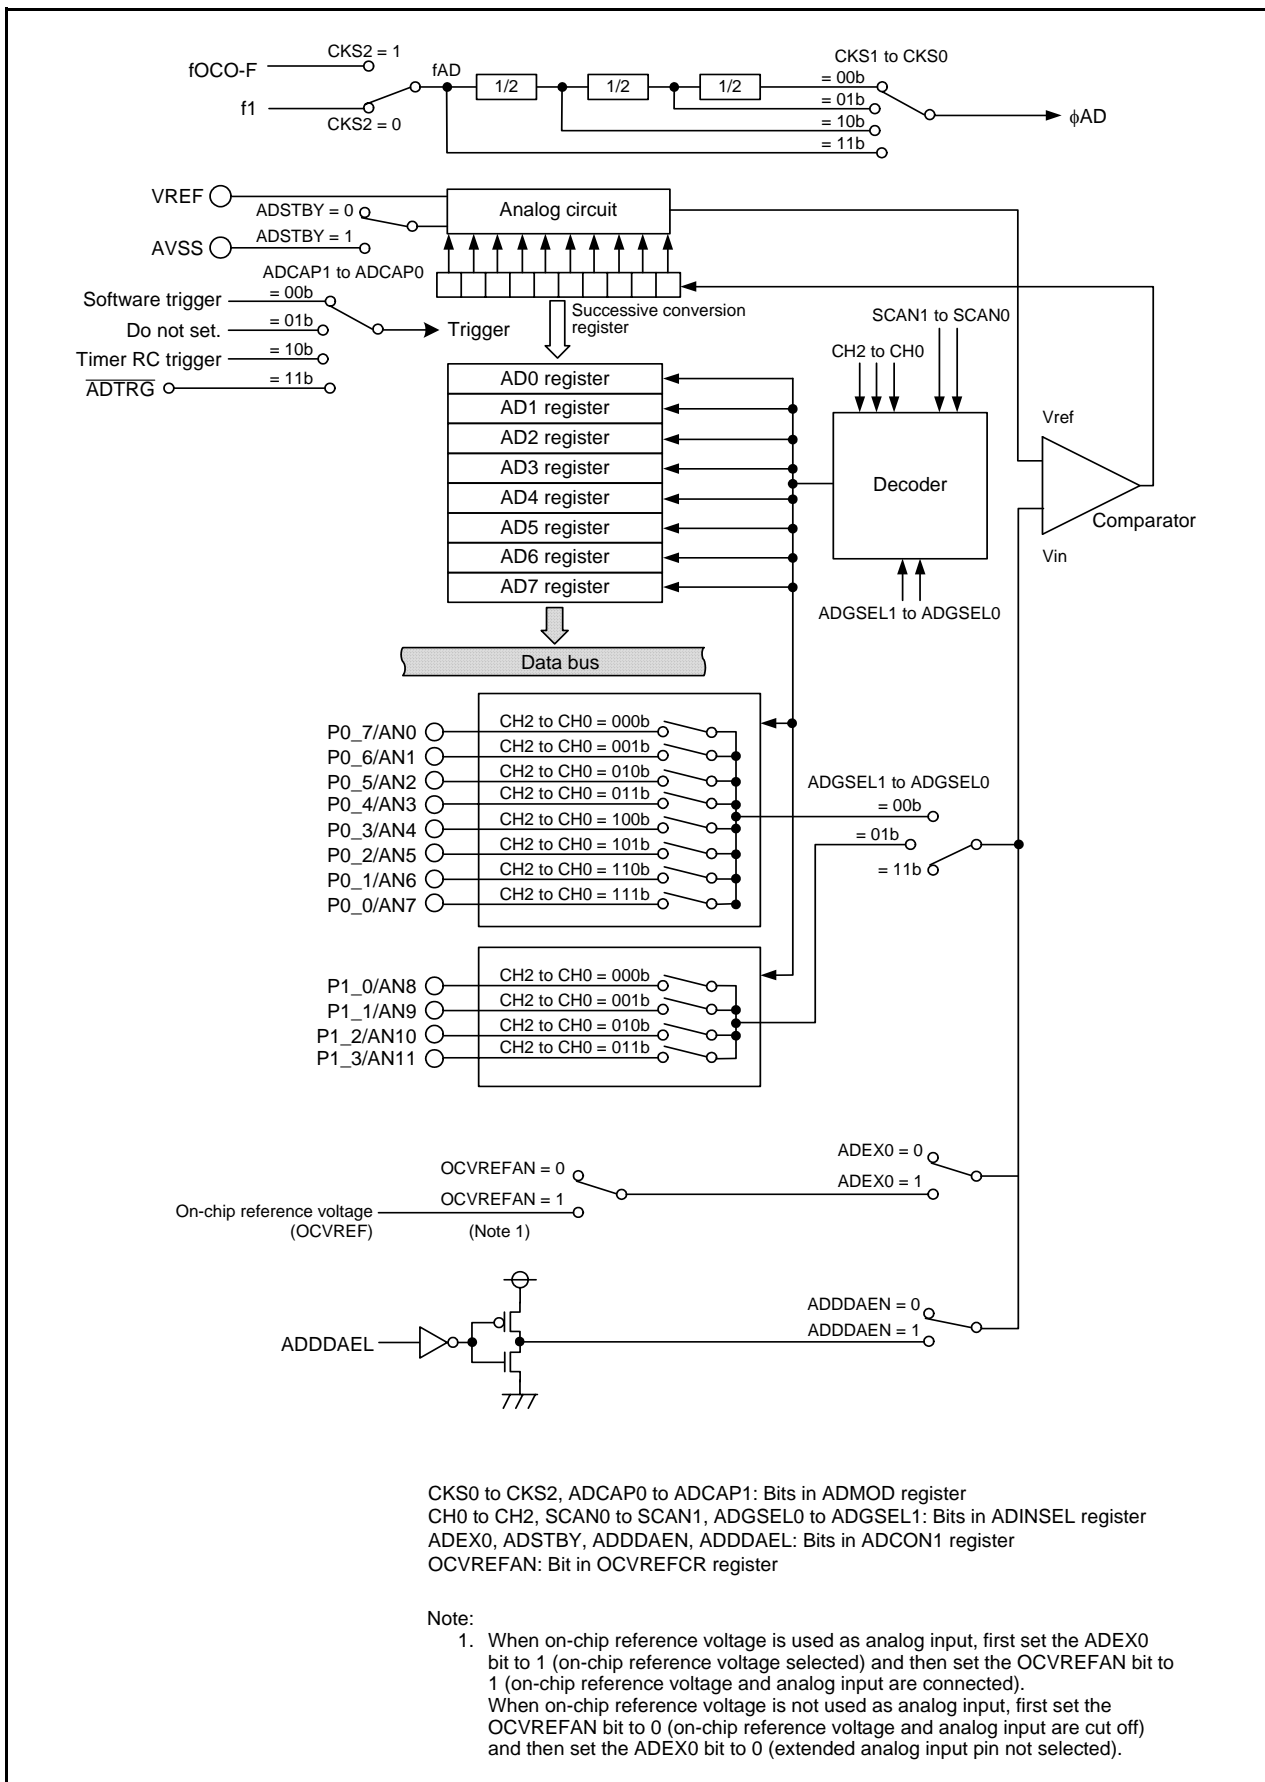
fOCO-F
CKS2 = 1
fAD
1/2
1/2
1/2
CKS1 to CKS0
= 00b
= 01b
= 10b
= 11b
f1
CKS2 = 0
$\phi$AD

VREF
ADSTBY = 0
Analog circuit
AVSS
ADSTBY = 1
ADCAP1 to ADCAP0
Software trigger
= 00b
Do not set.
= 01b
Trigger
Timer RC trigger
= 10b
$\overline{ADTRG}$
= 11b
Successive conversion register
SCAN1 to SCAN0
CH2 to CH0

AD0 register
AD1 register
AD2 register
AD3 register
AD4 register
AD5 register
AD6 register
AD7 register
Decoder
Vref
Comparator
Vin
ADGSEL1 to ADGSEL0
Data bus

P0_7/AN0
CH2 to CH0 = 000b
P0_6/AN1
CH2 to CH0 = 001b
P0_5/AN2
CH2 to CH0 = 010b
P0_4/AN3
CH2 to CH0 = 011b
P0_3/AN4
CH2 to CH0 = 100b
P0_2/AN5
CH2 to CH0 = 101b
P0_1/AN6
CH2 to CH0 = 110b
P0_0/AN7
CH2 to CH0 = 111b
ADGSEL1 to ADGSEL0
= 00b
= 01b
= 11b

P1_0/AN8
CH2 to CH0 = 000b
P1_1/AN9
CH2 to CH0 = 001b
P1_2/AN10
CH2 to CH0 = 010b
P1_3/AN11
CH2 to CH0 = 011b

OCVREFAN = 0
ADEX0 = 0
ADEX0 = 1
On-chip reference voltage (OCVREF)
OCVREFAN = 1
(Note 1)

ADDDAEN = 0
ADDDAEN = 1
ADDDAEL

CKS0 to CKS2, ADCAP0 to ADCAP1: Bits in ADMOD register
CH0 to CH2, SCAN0 to SCAN1, ADGSEL0 to ADGSEL1: Bits in ADINSEL register
ADEX0, ADSTBY, ADDDAEN, ADDDAEL: Bits in ADCON1 register
OCVREFAN: Bit in OCVREFCR register

Note:
1. When on-chip reference voltage is used as analog input, first set the ADEX0 bit to 1 (on-chip reference voltage selected) and then set the OCVREFAN bit to 1 (on-chip reference voltage and analog input are connected).
When on-chip reference voltage is not used as analog input, first set the OCVREFAN bit to 0 (on-chip reference voltage and analog input are cut off) and then set the ADEX0 bit to 0 (extended analog input pin not selected).